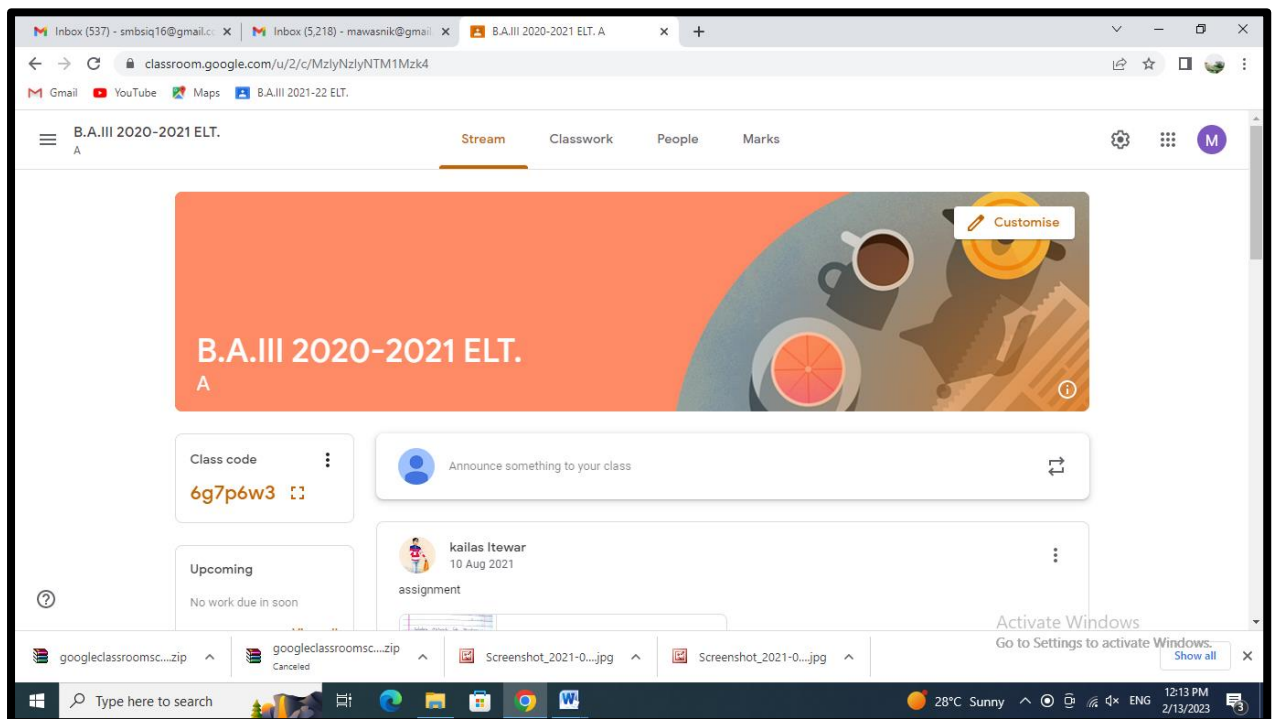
Inbox (537) - smbsiq16@gmail.cc ×
Inbox (5,218) - mawasnik@gmail ×
B.A.III 2020-2021 ELT. A ×
+

classroom.google.com/u/2/c/MzlyNzlyNTM1Mzk4

Gmail YouTube Maps B.A.III 2021-22 ELT.

B.A.III 2020-2021 ELT.
A

Stream Classwork People Marks

M

Customise

B.A.III 2020-2021 ELT.
A

Class code
6g7p6w3

Announce something to your class

Upcoming
No work due in soon

kailas Itewar
10 Aug 2021
assignment

Activate Windows
Go to Settings to activate Windows.

googleclassroomsc....zip
googleclassroomsc....zip
Canceled
Screenshot_2021-0....jpg
Screenshot_2021-0....jpg
Show all

Type here to search

28°C Sunny ENG 12:13 PM 2/13/2023